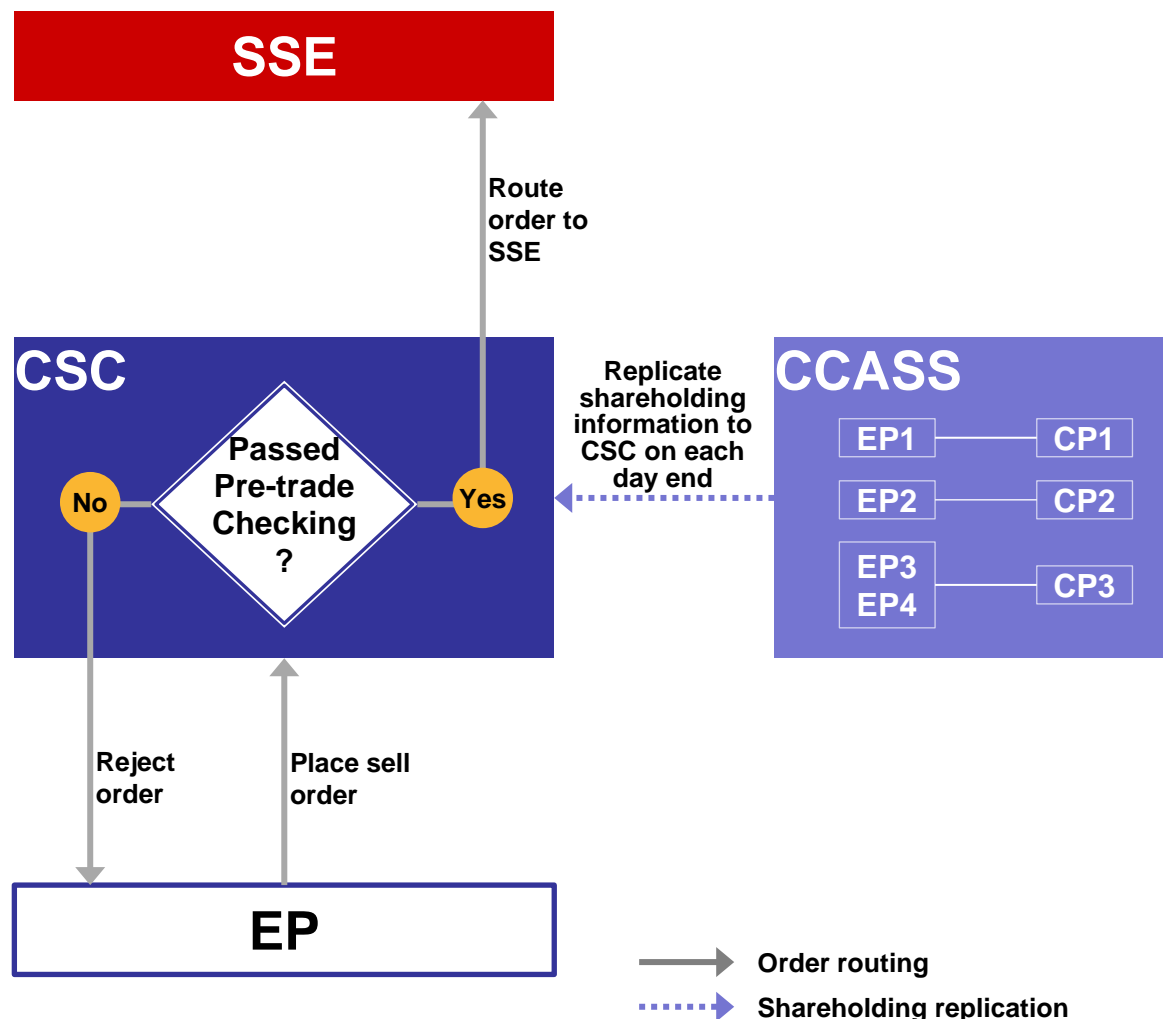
SSE

Route order to SSE

CSC

No

Passed Pre-trade Checking ?

Yes

Replicate shareholding information to CSC on each day end

CCASS

EP1

CP1

EP2

CP2

EP3
EP4

CP3

Reject order

Place sell order

EP

Order routing

Shareholding replication